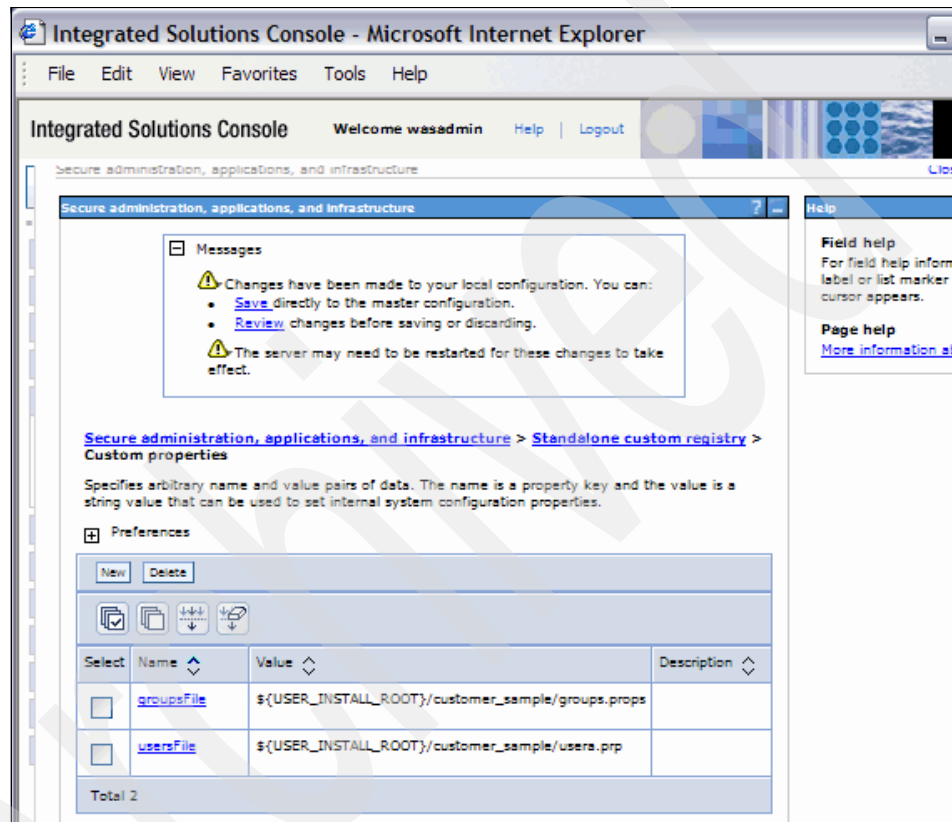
Integrated Solutions Console - Microsoft Internet Explorer

File Edit View Favorites Tools Help

Integrated Solutions Console Welcome wasadmin Help | Logout

Secure administration, applications, and infrastructure

Clos

Secure administration, applications, and infrastructure

Messages

Changes have been made to your local configuration. You can:
• Save directly to the master configuration.
• Review changes before saving or discarding.

The server may need to be restarted for these changes to take effect.

Secure administration, applications, and infrastructure > Standalone custom registry > Custom properties

Specifies arbitrary name and value pairs of data. The name is a property key and the value is a string value that can be used to set internal system configuration properties.

Preferences

New Delete

| Select | Name | Value | Description |
|---|---|---|---|
| | groupsFile | ${USER_INSTALL_ROOT}/customer_sample/groups.props | |
| | usersFile | ${USER_INSTALL_ROOT}/customer_sample/users.prp | |
| Total 2 | | | |

Help

Field help
For field help inform label or list marker cursor appears.

Page help
More information a